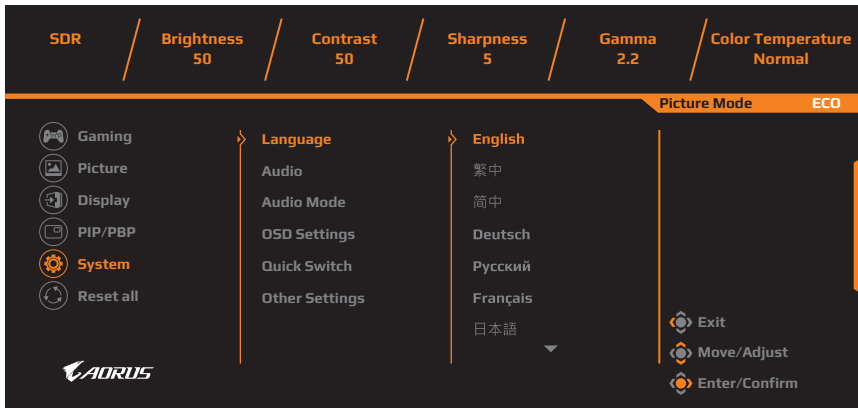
SDR

Brightness
50

Contrast
50

Sharpness
5

Gamma
2.2

Color Temperature
Normal

Picture Mode ECO

Gaming
Picture
Display
PIP/PBP
System
Reset all

AORUS

Language
Audio
Audio Mode
OSD Settings
Quick Switch
Other Settings

English
繁中
简中
Deutsch
Русский
Français
日本語

Exit
Move/Adjust
Enter/Confirm